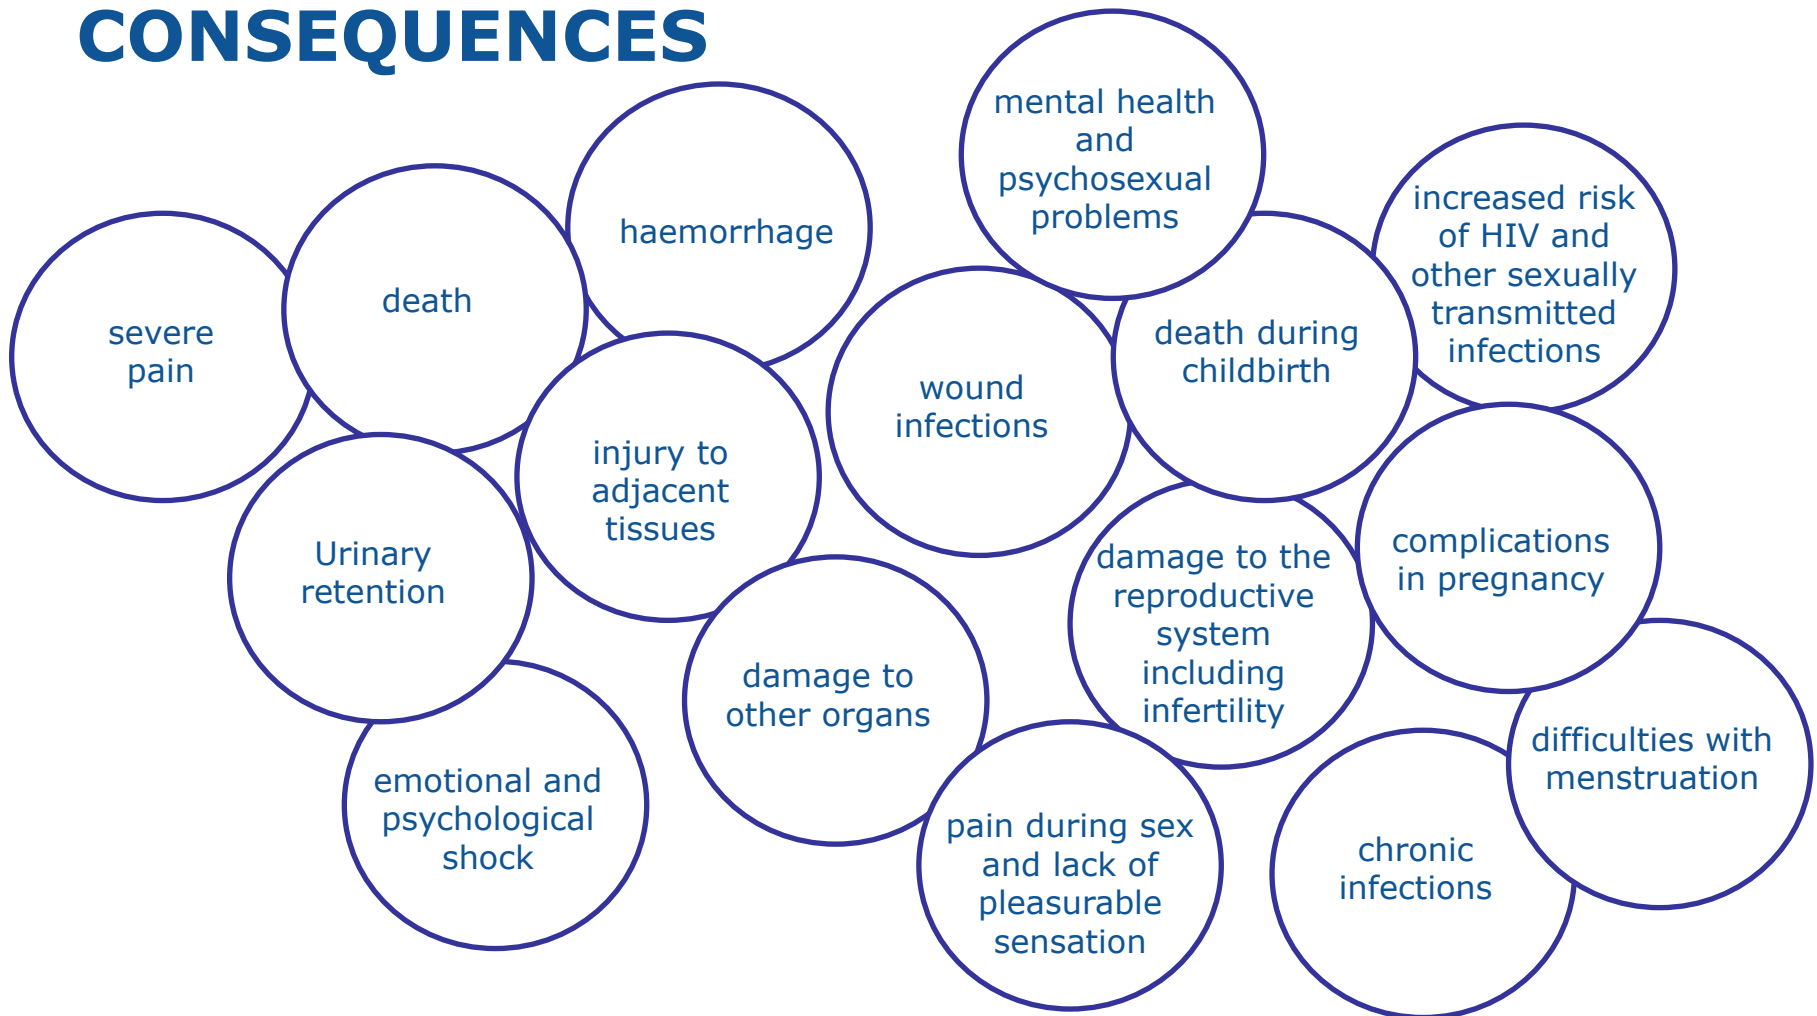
CONSEQUENCES

severe pain

death

haemorrhage

Urinary retention

injury to adjacent tissues

emotional and psychological shock

damage to other organs

wound infections

mental health and psychosexual problems

death during childbirth

increased risk of HIV and other sexually transmitted infections

damage to the reproductive system including infertility

complications in pregnancy

pain during sex and lack of pleasurable sensation

chronic infections

difficulties with menstruation